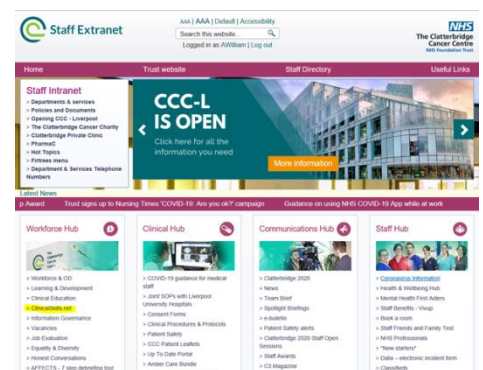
Staff Extranet

AAA | AAA | Default | Accessibility

Search this website...

Logged in as AWilliam | Log out

NHS
The Clatterbridge Cancer Centre
NHS Foundation Trust

Home | Trust website | Staff Directory | Useful Links

Staff Intranet
> Departments & services
> Policies and Documents
> Opening CCC - Liverpool
> The Clatterbridge Cancer Charity
> Clatterbridge Private Clinic
> PharmaC
> Hot Topics
> Firtrees menu
> Department & Services Telephone Numbers

CCC-L IS OPEN
Click here for all the information you need

More Information

Latest News
p Award    Trust signs up to Nursing Times 'COVID-19: Are you ok?' campaign    Guidance on using NHS COVID-19 App while at work

Workforce Hub
> Workforce & OD
> Learning & Development
> Clinical Education
> Clinicalskills.net
> Information Governance
> Vacancies
> Job Evaluation
> Equality & Diversity
> Honest Conversations
> AFFECTS - 7 step debriefing tool

Clinical Hub
> COVID-19 guidance for medical staff
> Joint SOPs with Liverpool University Hospitals
> Consent Forms
> Clinical Procedures & Protocols
> Patient Safety
> CCC Patient Leaflets
> Up To Date Portal
> Amber Care Bundle

Communications Hub
> Clatterbridge 2020
> News
> Team Brief
> Spotlight Briefings
> e-bulletin
> Patient Safety alerts
> Clatterbridge 2020 Staff Open Sessions
> Staff Awards
> C3 Magazine

Staff Hub
> Coronavirus information
> Health & Wellbeing Hub
> Mental Health First Aiders
> Staff Benefits - Vivup
> Book a room
> Staff Friends and Family Test
> NHS Professionals
> *New starters*
> Datix – electronic incident form
> Classifieds